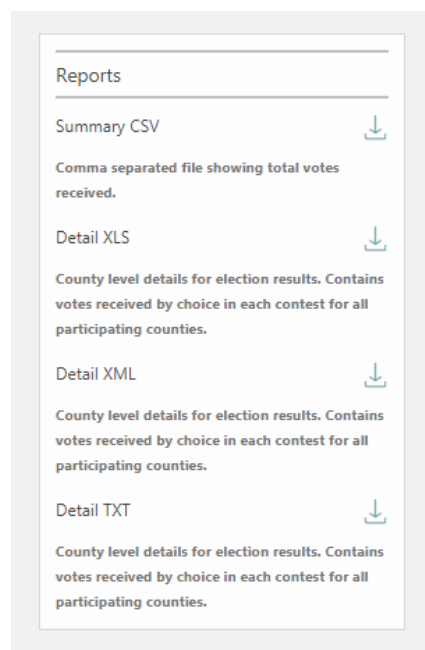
Reports

Summary CSV

Comma separated file showing total votes received.

Detail XLS

County level details for election results. Contains votes received by choice in each contest for all participating counties.

Detail XML

County level details for election results. Contains votes received by choice in each contest for all participating counties.

Detail TXT

County level details for election results. Contains votes received by choice in each contest for all participating counties.